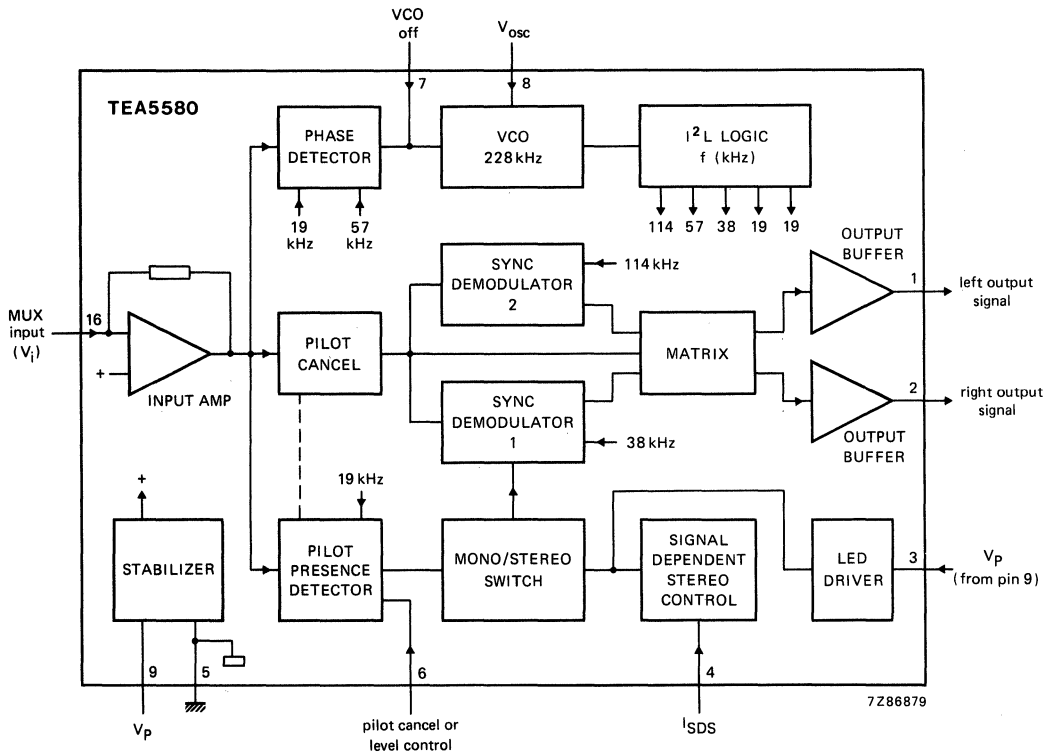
VCO
off

$V_{osc}$

TEA5580

7

8

PHASE DETECTOR

VCO
228 kHz

$I^2L$ LOGIC
f (kHz)

19
kHz

57
kHz

114 57 38 19 19

OUTPUT
BUFFER

SYNC
DEMODULATOR
2

114 kHz

1

left output
signal

MUX
input
($V_i$)

16

+

INPUT AMP

PILOT
CANCEL

MATRIX

2

right output
signal

SYNC
DEMODULATOR
1

38 kHz

OUTPUT
BUFFER

+

19 kHz

STABILIZER

PILOT
PRESENCE
DETECTOR

MONO/STEREO
SWITCH

SIGNAL
DEPENDENT
STEREO
CONTROL

LED
DRIVER

3

$V_P$
(from pin 9)

9

5

6

4

7Z86879

$V_P$

pilot cancel or
level control

$I_{SDS}$